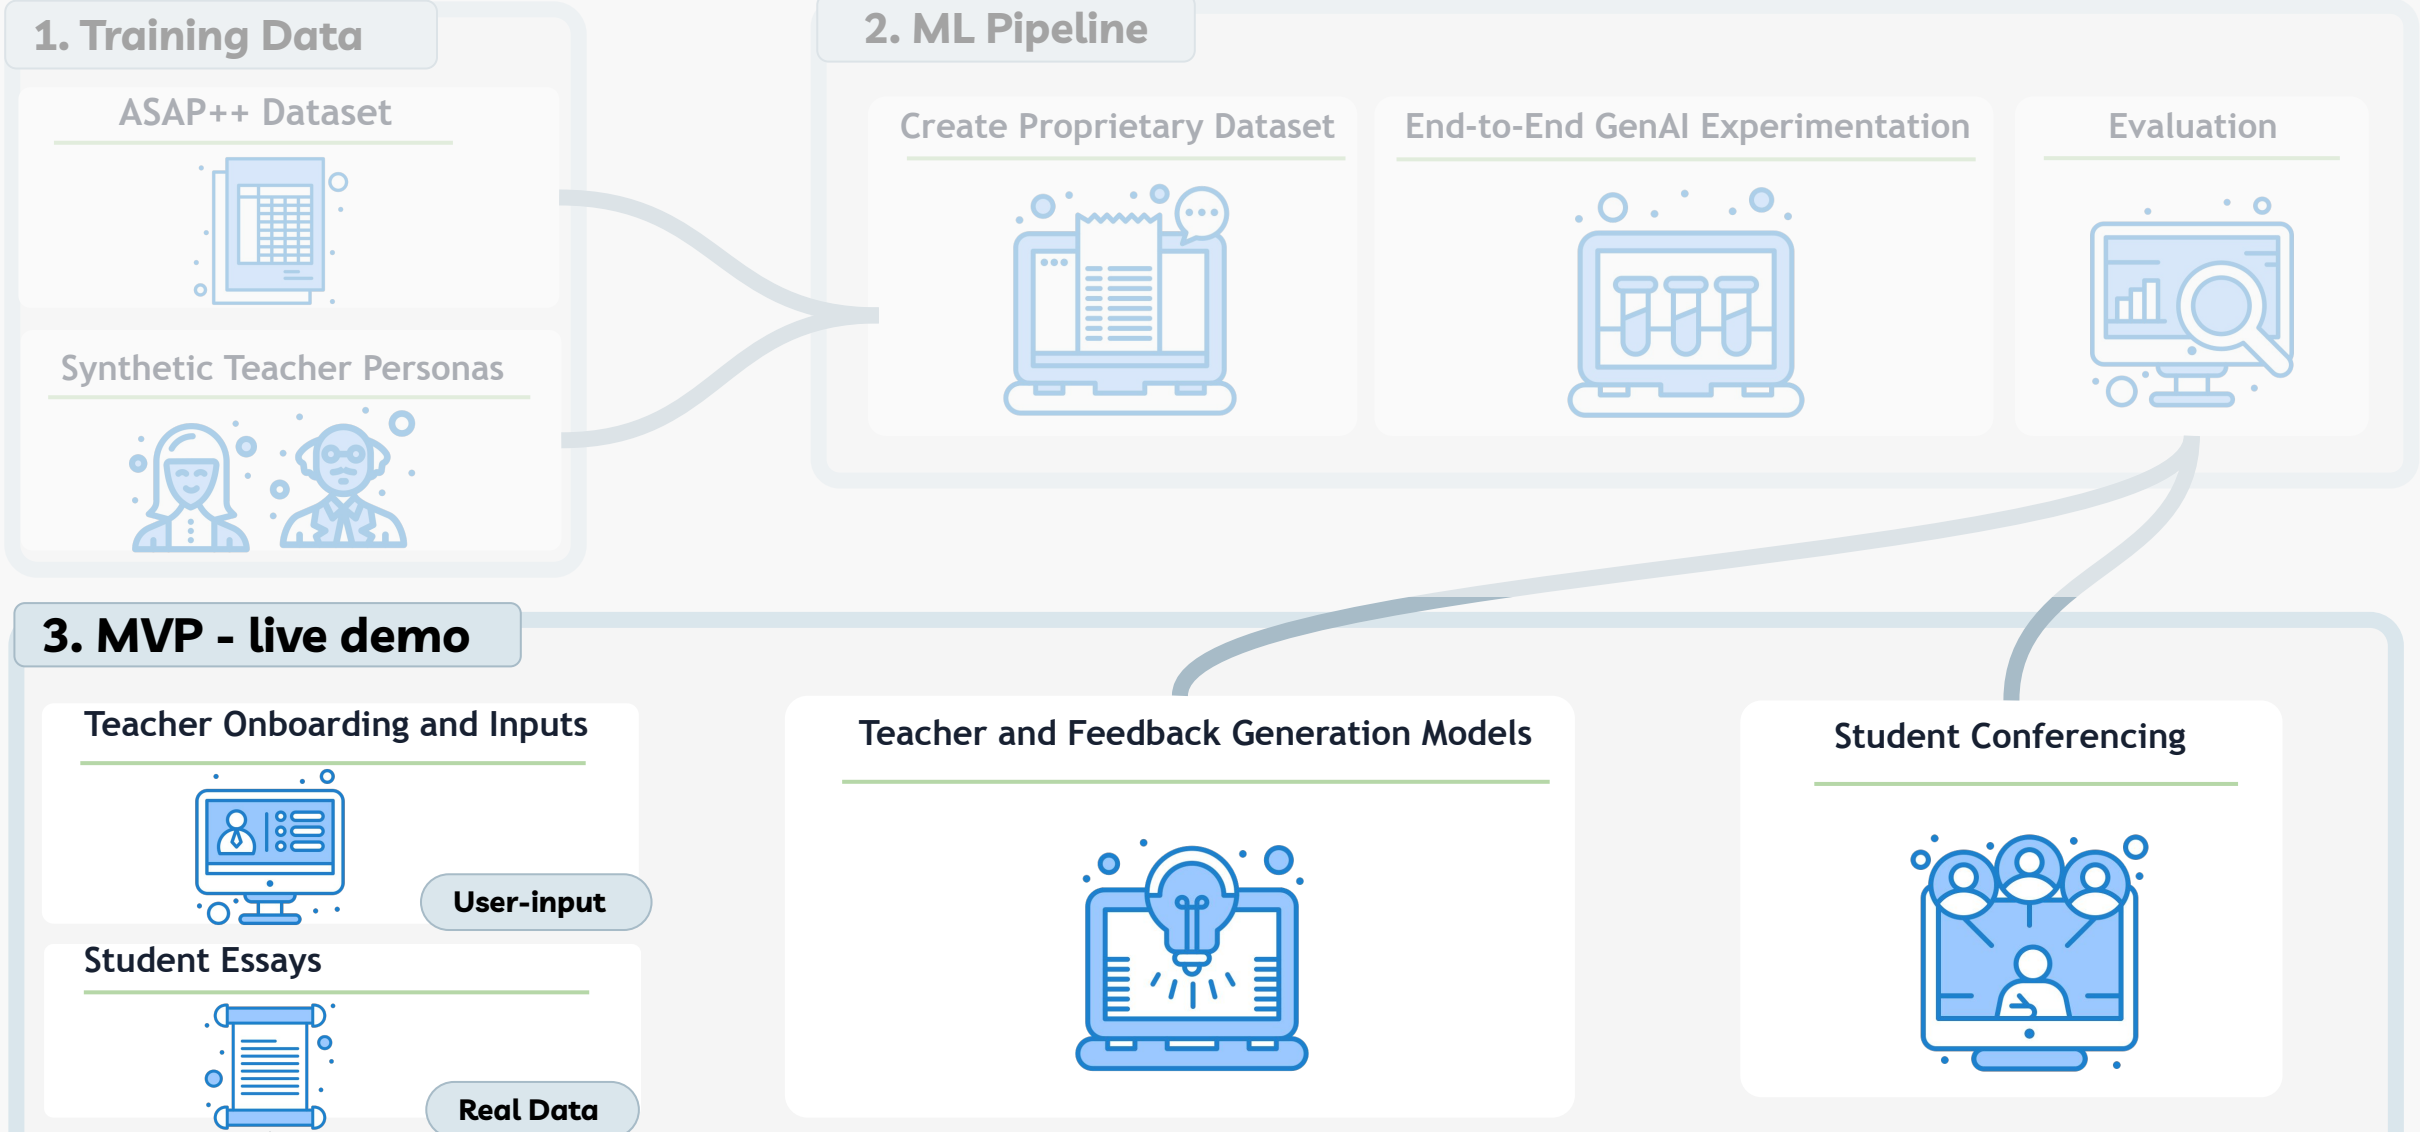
1. Training Data

ASAP++ Dataset

Synthetic Teacher Personas

2. ML Pipeline

Create Proprietary Dataset

End-to-End GenAI Experimentation

Evaluation

3. MVP - live demo

Teacher Onboarding and Inputs

User-input

Student Essays

Real Data

Teacher and Feedback Generation Models

Student Conferencing